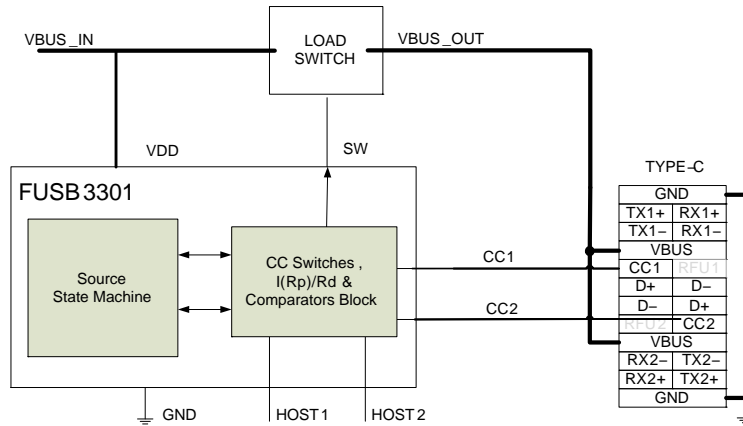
VBUS_IN

LOAD SWITCH

VBUS_OUT

VDD

SW

FUSB 3301

Source State Machine

CC Switches , I(Rp)/Rd & Comparators Block

CC1

CC2

GND

HOST 1

HOST 2

TYPE-C

| GND | |
|---|---|
| TX1+ | RX1+ |
| TX1− | RX1− |
| VBUS | |
| CC1 | RFU1 |
| D+ | D− |
| D− | D+ |
| RFU2 | CC2 |
| VBUS | |
| RX2− | TX2− |
| RX2+ | TX2+ |
| GND | |